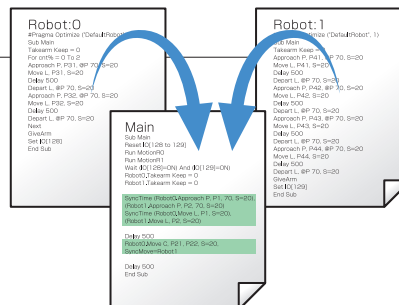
Robot:0

#Pragma Optimize ('Default[Robot]

Sub Main
Takearm Keep = 0
For cnt% = 0 To 2
Approach P, P31, @P 70, S=20
Move L, P31, S=20
Delay 500
Depart L, @P 70, S=20
Approach P, P32, @P 70, S=20
Move L, P32, S=20
Delay 500
Depart L, @P 70, S=20
Next
GiveArm
Set IO[128]
End Sub

Robot:1

#Pragma Optimize ('Default[Robot]', 1)

Sub Main
Takearm Keep = 0
Approach P, P41, @P 70, S=20
Move L, P41, S=20
Delay 500
Depart L, @P 70, S=20
Approach P, P42, @P 70, S=20
Move L, P42, S=20
Delay 500
Depart L, @P 70, S=20
Approach P, P43, @P 70, S=20
Move L, P43, S=20
Delay 500
Depart L, @P 70, S=20
Approach P, P44, @P 70, S=20
Move L, P44, S=20
Delay 500
Depart L, @P 70, S=20
GiveArm
Set IO[129]
End Sub

Main

Sub Main
Reset IO[128 to 129]
Run MotionR0
Run MotionR1
Wait (IO[128]=ON) And (IO[129]=ON)
Robot0.Takearm Keep = 0
Robot1.Takearm Keep = 0

SyncTime (Robot0.Approach P, P1, 70, S=20)
(Robot1.Approach P, P2, 70, S=20)
SyncTime (Robot0.Move L, P1, S=20)
(Robot1.Move L, P2, S=20)

Delay 500
Robot0.Move C, P21, P22, S=20,
SyncMove=Robot1

Delay 500
End Sub